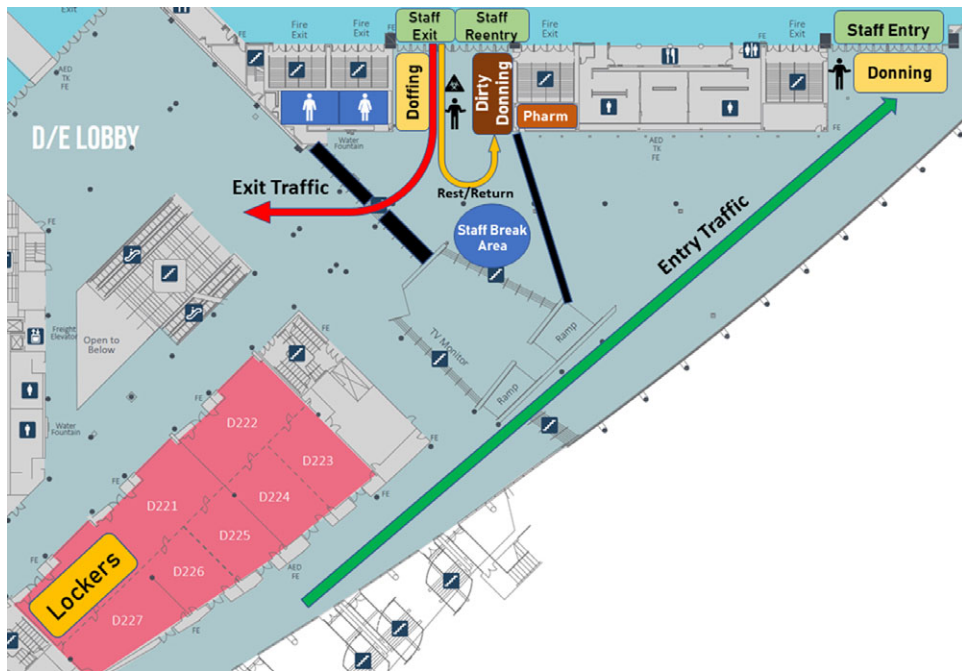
FE

Fire Exit

Staff Exit

Staff Reentry

Fire Exit

Fire Exit

Staff Entry

Doffing

Dirty Donning

Pharm

Donning

D/E LOBBY

Water Fountain

AED TK FE

AED TK FE

Exit Traffic

Rest/Return

Staff Break Area

Entry Traffic

FE

FE

Freight Elevator

Open to Below

TV Monitor

Ramp

Ramp

Water Fountain

FE

D222

D223

D221

D224

D225

D226

D227

Lockers

AED TK FE

FE

FE

FE